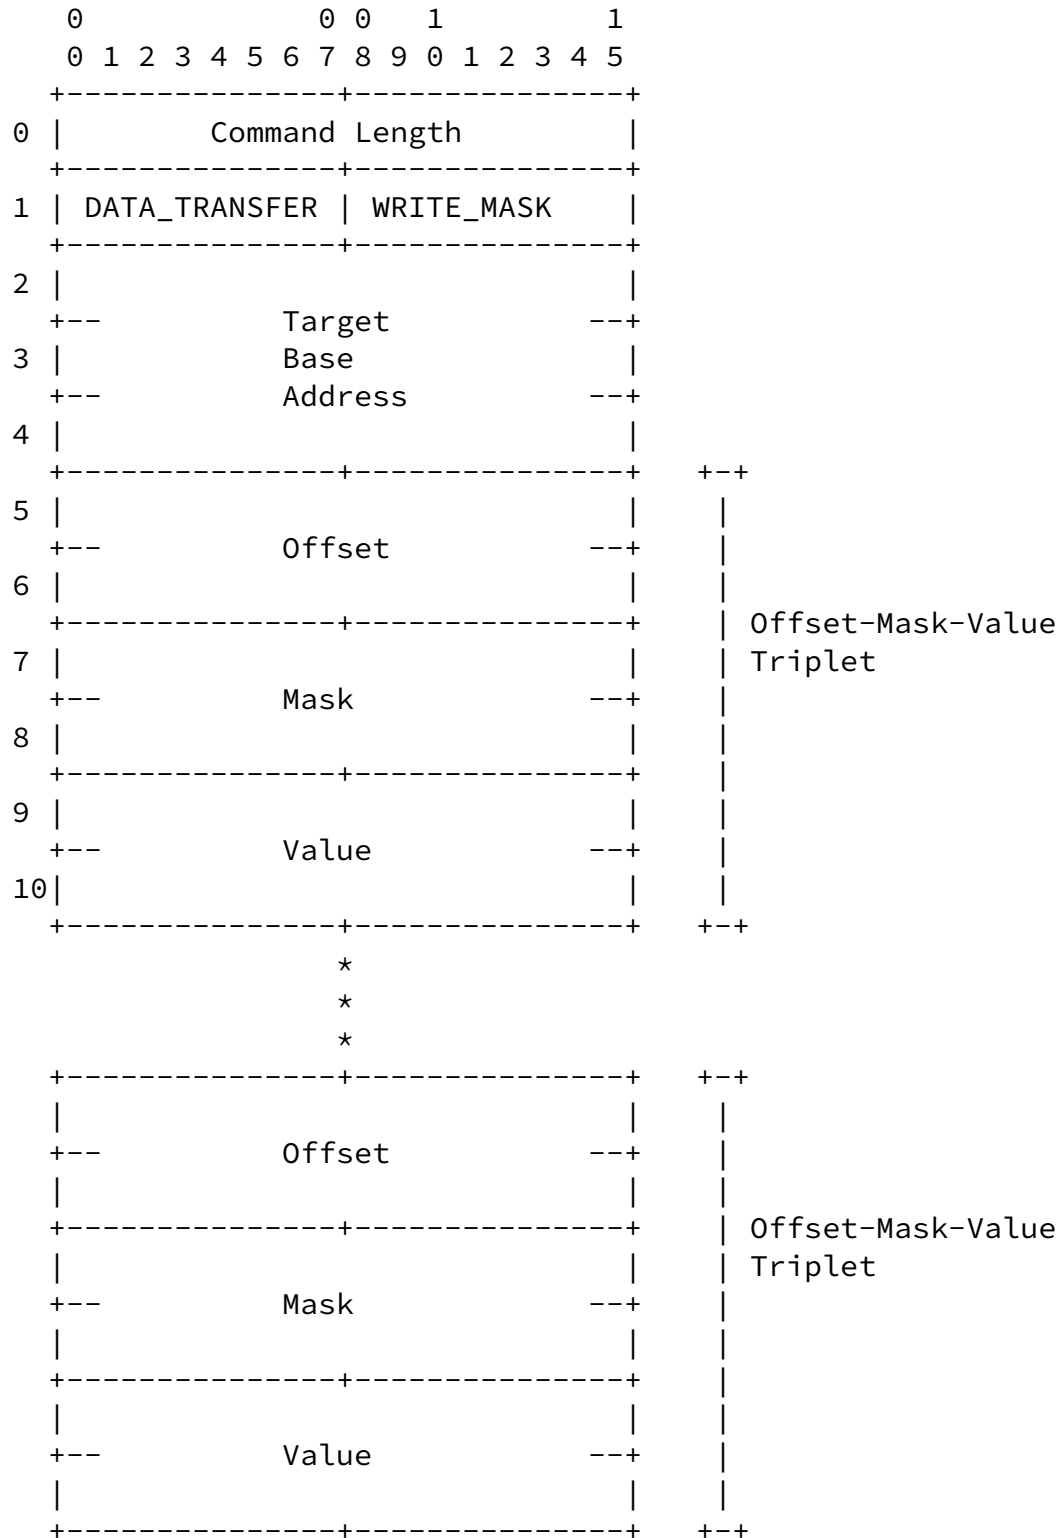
0 0 0 1 1
0 1 2 3 4 5 6 7 8 9 0 1 2 3 4 5

0 Command Length

1 DATA_TRANSFER WRITE_MASK

2
Target
3 Base
Address
4

5
Offset
6
Offset-Mask-Value
7 Triplet
Mask
8

9
Value
10

*
*
*

Offset

Offset-Mask-Value
Triplet
Mask

Value